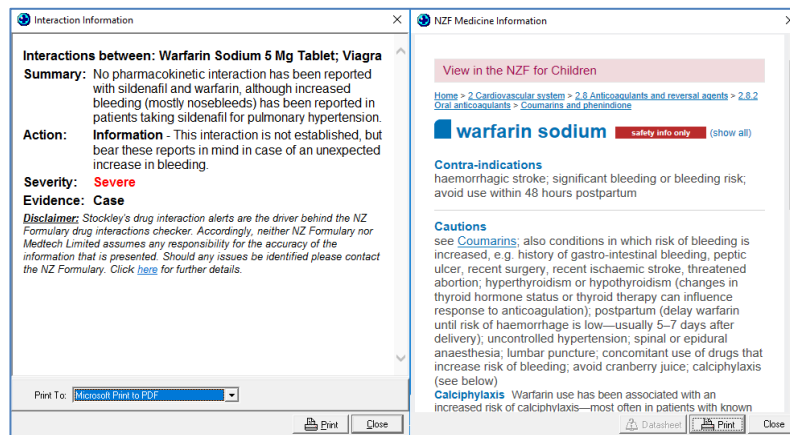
Interaction Information

Interactions between: Warfarin Sodium 5 Mg Tablet; Viagra

Summary: No pharmacokinetic interaction has been reported with sildenafil and warfarin, although increased bleeding (mostly nosebleeds) has been reported in patients taking sildenafil for pulmonary hypertension.

Action: Information - This interaction is not established, but bear these reports in mind in case of an unexpected increase in bleeding.

Severity: Severe

Evidence: Case

Disclaimer: Stockley's drug interaction alerts are the driver behind the NZ Formulary drug interactions checker. Accordingly, neither NZ Formulary nor Medtech Limited assumes any responsibility for the accuracy of the information that is presented. Should any issues be identified please contact the NZ Formulary. Click here for further details.

Print To: Microsoft Print to PDF

Print Close

NZF Medicine Information

View in the NZF for Children

Home > 2 Cardiovascular system > 2.8 Anticoagulants and reversal agents > 2.8.2 Oral anticoagulants > Coumarins and phenindione

warfarin sodium safety info only (show all)

Contra-indications
haemorrhagic stroke; significant bleeding or bleeding risk; avoid use within 48 hours postpartum

Cautions
see Coumarins; also conditions in which risk of bleeding is increased, e.g. history of gastro-intestinal bleeding, peptic ulcer, recent surgery, recent ischaemic stroke, threatened abortion; hyperthyroidism or hypothyroidism (changes in thyroid hormone status or thyroid therapy can influence response to anticoagulation); postpartum (delay warfarin until risk of haemorrhage is low—usually 5–7 days after delivery); uncontrolled hypertension; spinal or epidural anaesthesia; lumbar puncture; concomitant use of drugs that increase risk of bleeding; avoid cranberry juice; calciphylaxis (see below)
Calciphylaxis Warfarin use has been associated with an increased risk of calciphylaxis—most often in patients with known

Datasheet Print Close